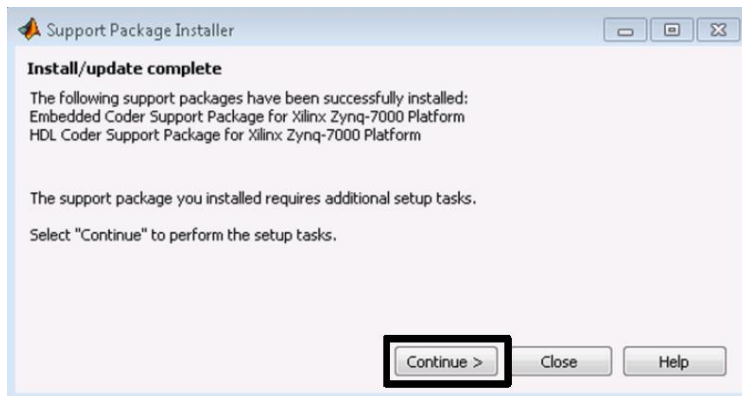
Support Package Installer

Install/update complete

The following support packages have been successfully installed:
Embedded Coder Support Package for Xilinx Zynq-7000 Platform
HDL Coder Support Package for Xilinx Zynq-7000 Platform

The support package you installed requires additional setup tasks.

Select "Continue" to perform the setup tasks.

Continue >
Close
Help